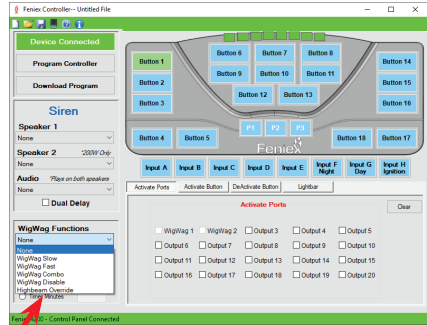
Feniex Controller-- Untitled File

Device Connected

Program Controller

Download Program

Siren

Speaker 1

None

Speaker 2 *200W Only

None

Audio *Plays on both speakers

None

Dual Delay

WigWag Functions

None

None
WigWag Slow
WigWag Fast
WigWag Combo
WigWag Disable
Highbeam Override

Timer Minutes

Button 1
Button 2
Button 3
Button 6
Button 7
Button 8
Button 9
Button 10
Button 11
Button 12
Button 13
Button 14
Button 15
Button 16
Button 4
Button 5
P1
P2
P3
Button 18
Button 17

Feniex

Input A
Input B
Input C
Input D
Input E
Input F Night
Input G Day
Input H Ignition

Activate Ports
Activate Button
DeActivate Button
Lightbar

Activate Ports

Clear

WigWag 1
WigWag 2
Output 3
Output 4
Output 5
Output 6
Output 7
Output 8
Output 9
Output 10
Output 11
Output 12
Output 13
Output 14
Output 15
Output 16
Output 17
Output 18
Output 19
Output 20

Fen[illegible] - Control Panel Connected